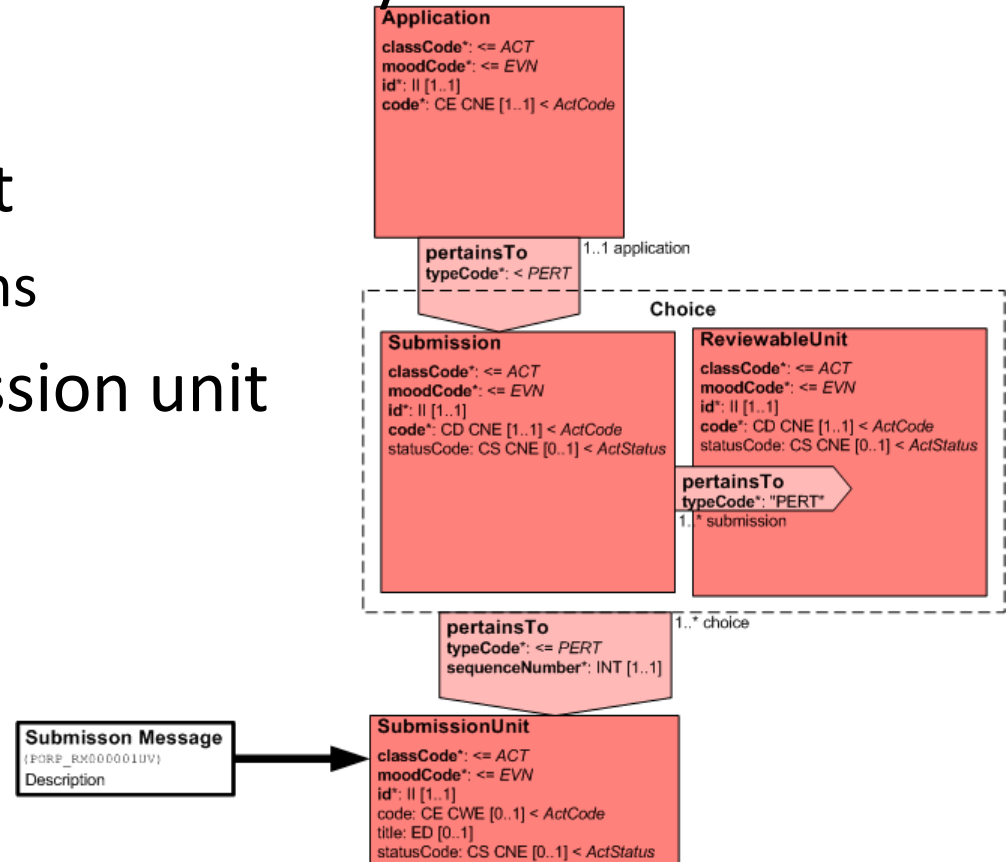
t

ns

ssion unit

Application
classCode*: <= ACT
moodCode*: <= EVN
id*: II [1..1]
code*: CE CNE [1..1] < ActCode

pertainsTo
typeCode*: < PERT
1..1 application

Choice

Submission
classCode*: <= ACT
moodCode*: <= EVN
id*: II [1..1]
code*: CD CNE [1..1] < ActCode
statusCode: CS CNE [0..1] < ActStatus

ReviewableUnit
classCode*: <= ACT
moodCode*: <= EVN
id*: II [1..1]
code*: CD CNE [1..1] < ActCode
statusCode: CS CNE [0..1] < ActStatus

pertainsTo
typeCode*: "PERT"
1..* submission

pertainsTo
typeCode*: <= PERT
sequenceNumber*: INT [1..1]
1..* choice

Submisson Message
(PORP_RM000001UV)
Description

SubmissionUnit
classCode*: <= ACT
moodCode*: <= EVN
id*: II [1..1]
code: CE CWE [0..1] < ActCode
title: ED [0..1]
statusCode: CS CNE [0..1] < ActStatus